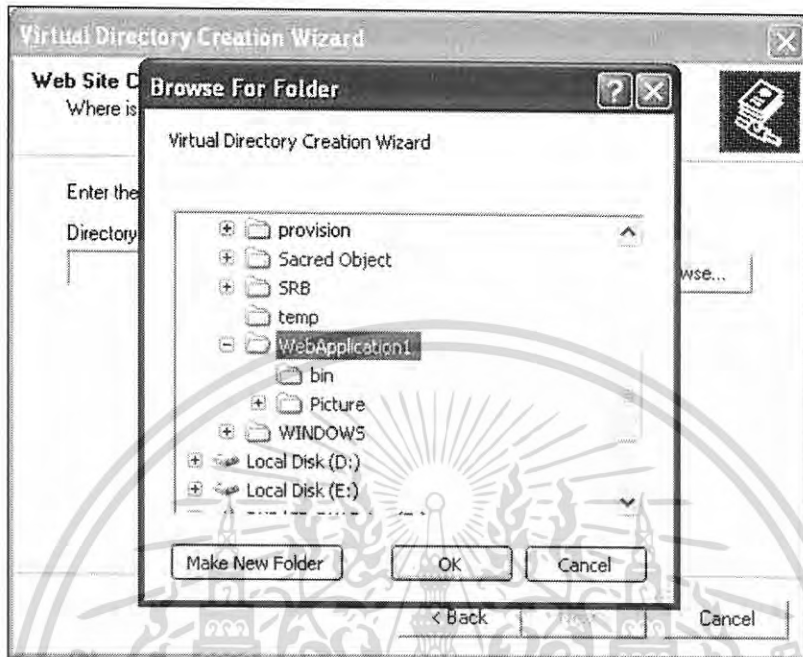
Virtual Directory Creation Wizard

Web Site C
Where is

Enter the

Directory

wse...

Browse For Folder

Virtual Directory Creation Wizard

provision
Sacred Object
SRB
temp
WebApplication1
bin
Picture
WINDOWS
Local Disk (D:)
Local Disk (E:)
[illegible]

Make New Folder
OK
Cancel

< Back
Next
Cancel